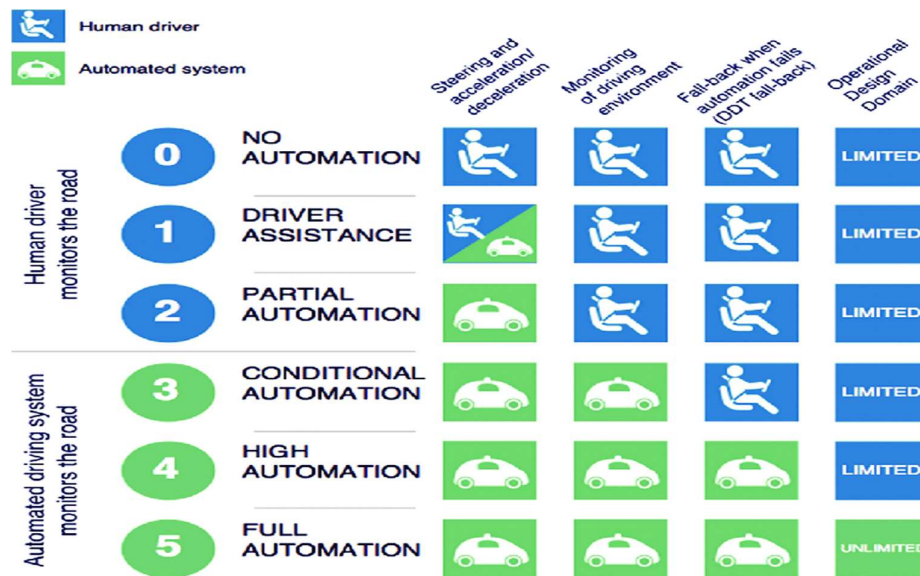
Human driver

Automated system

| | | | Steering and acceleration/ deceleration | Monitoring of driving environment | Fall-back when automation fails (DDT fall-back) | Operational Design Domain |
|---|---|---|---|---|---|---|
| Human driver monitors the road | 0 | NO AUTOMATION | | | | LIMITED |
| | 1 | DRIVER ASSISTANCE | | | | LIMITED |
| | 2 | PARTIAL AUTOMATION | | | | LIMITED |
| Automated driving system monitors the road | 3 | CONDITIONAL AUTOMATION | | | | LIMITED |
| | 4 | HIGH AUTOMATION | | | | LIMITED |
| | 5 | FULL AUTOMATION | | | | UNLIMITED |